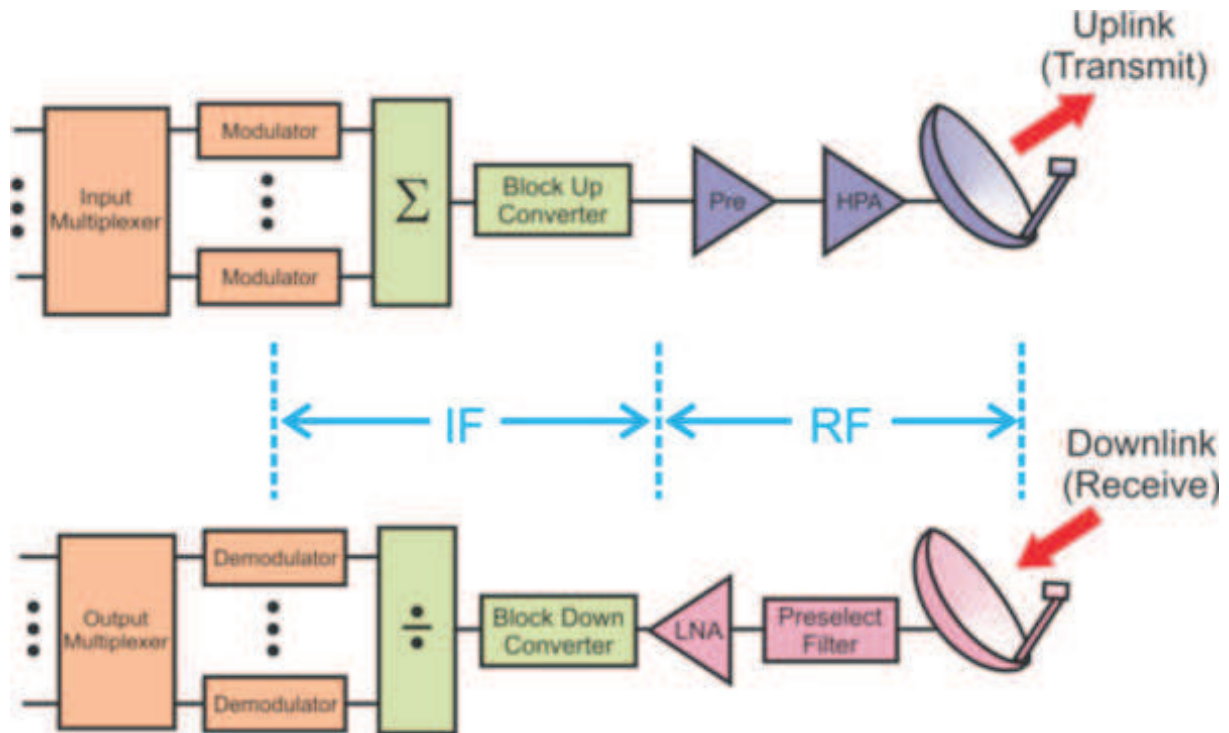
Uplink (Transmit)

Input Multiplexer

Modulator

Modulator

$\Sigma$

Block Up Converter

Pre

HPA

IF

RF

Downlink (Receive)

Output Multiplexer

Demodulator

Demodulator

$\div$

Block Down Converter

LNA

Preselect Filter